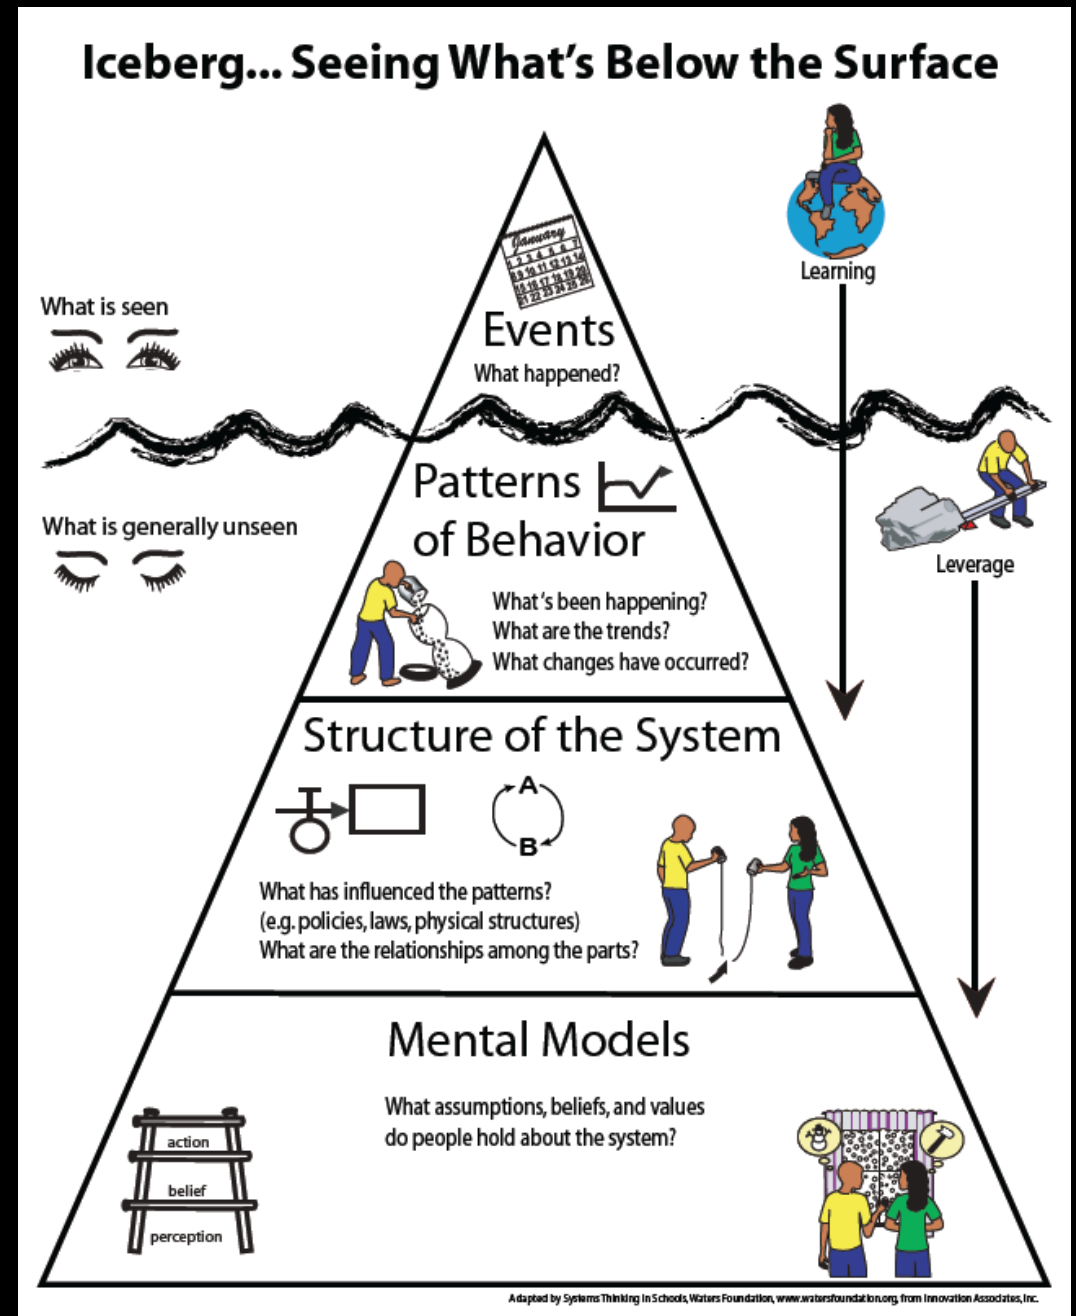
Iceberg... Seeing What's Below the Surface

Learning

What is seen

January
1 2 3 4 5 6 7
8 9 10 11 12 13 14
15 16 17 18 19 20 21
22 23 24 25 26 27 28

Events
What happened?

What is generally unseen

Patterns of Behavior

Leverage

What's been happening?
What are the trends?
What changes have occurred?

Structure of the System

A
B

What has influenced the patterns?
(e.g. policies, laws, physical structures)
What are the relationships among the parts?

Mental Models

What assumptions, beliefs, and values do people hold about the system?

action
belief
perception

Adapted by Systems Thinking in Schools, Waters Foundation, www.watersfoundation.org, from Innovation Associates, Inc.